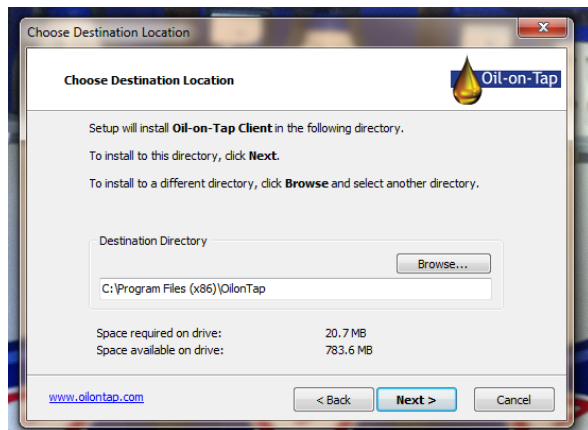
Choose Destination Location

Choose Destination Location

Oil-on-Tap

Setup will install Oil-on-Tap Client in the following directory.

To install to this directory, click Next.

To install to a different directory, click Browse and select another directory.

Destination Directory

Browse...

C:\Program Files (x86)\OilonTap

Space required on drive: 20.7 MB
Space available on drive: 783.6 MB

www.oilontap.com

< Back

Next >

Cancel